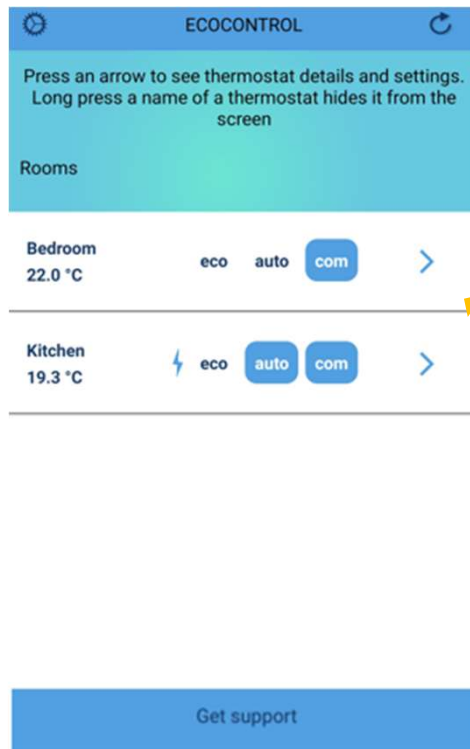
ECOCONTROL

Press an arrow to see thermostat details and settings. Long press a name of a thermostat hides it from the screen

Rooms

Bedroom
22.0 °C
eco auto com

Kitchen
19.3 °C
eco auto com

Get support